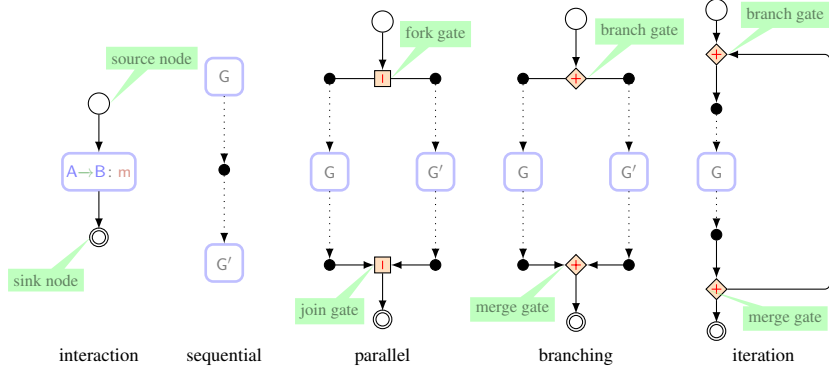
source node

A→B: m

sink node

interaction

G

G′

sequential

fork gate

|

G

G′

|

join gate

parallel

branch gate

+

G

G′

+

merge gate

branching

branch gate

+

G

+

merge gate

iteration